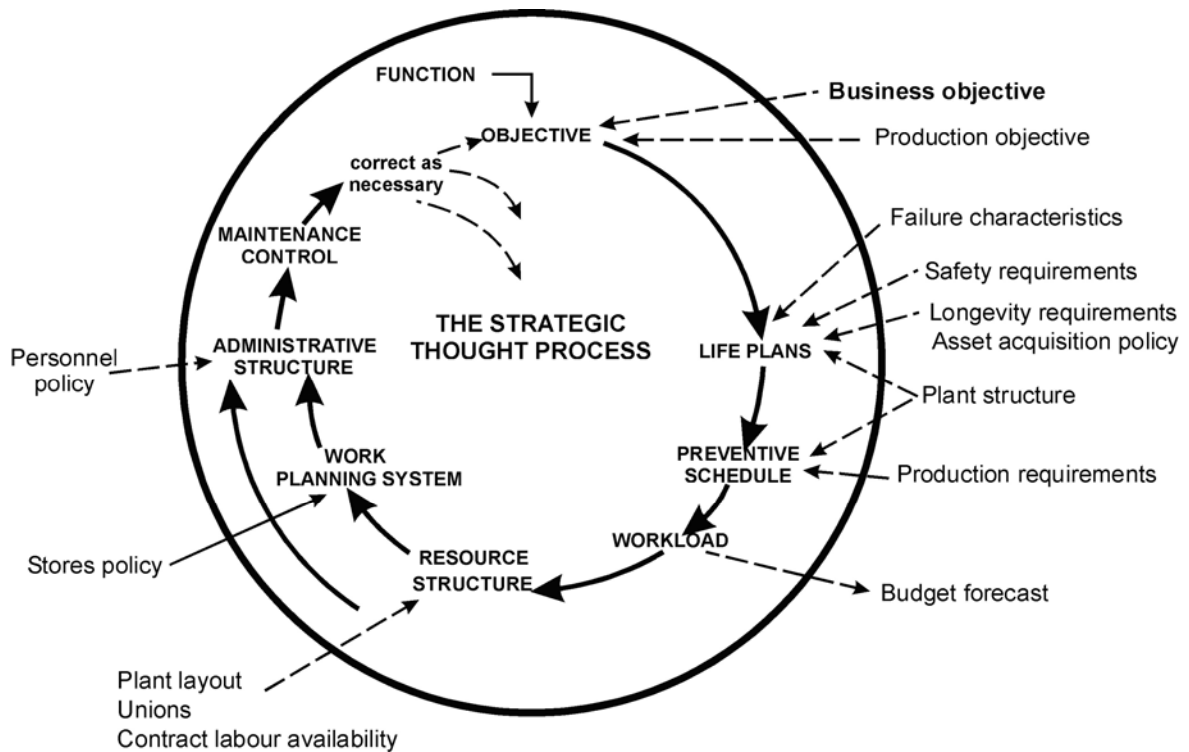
FUNCTION

Business objective

OBJECTIVE

Production objective

correct as necessary

Failure characteristics

MAINTENANCE CONTROL

Safety requirements

Longevity requirements
Asset acquisition policy

THE STRATEGIC THOUGHT PROCESS

Personnel policy

ADMINISTRATIVE STRUCTURE

LIFE PLANS

Plant structure

WORK PLANNING SYSTEM

PREVENTIVE SCHEDULE

Production requirements

WORKLOAD

Stores policy

RESOURCE STRUCTURE

Budget forecast

Plant layout
Unions
Contract labour availability